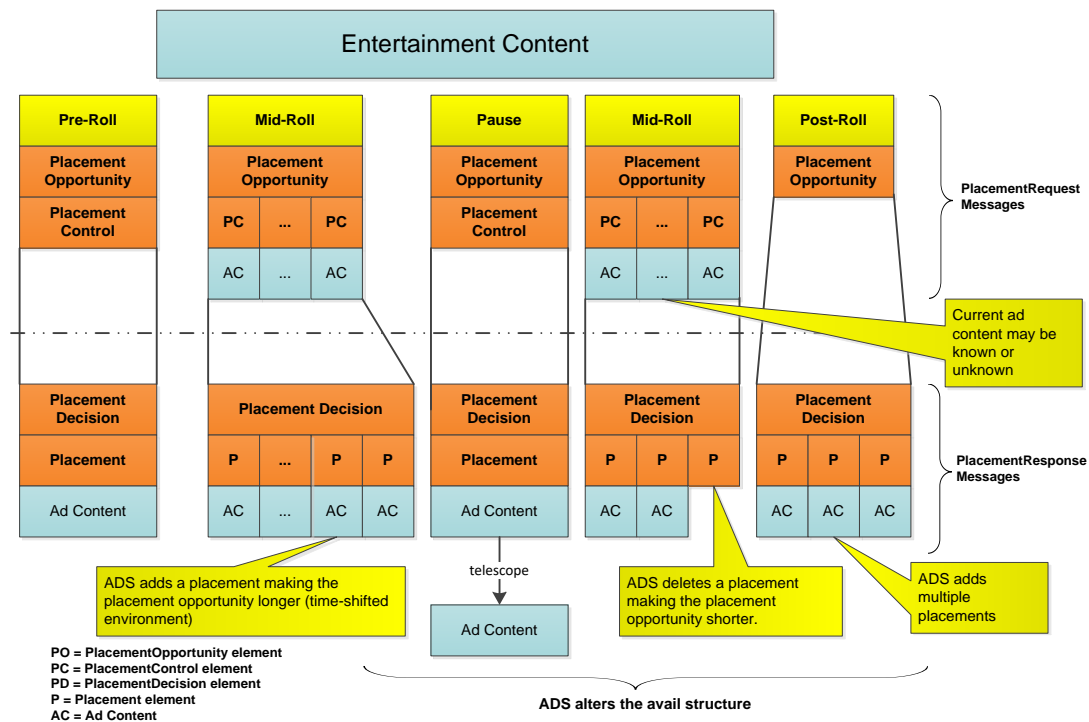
Entertainment Content

Pre-Roll

Placement Opportunity

Placement Control

Placement Decision

Placement

Ad Content

Mid-Roll

Placement Opportunity

PC ... PC

AC ... AC

Placement Decision

P ... P P

AC ... AC AC

Pause

Placement Opportunity

Placement Control

Placement Decision

Placement

Ad Content

telescope

Ad Content

Mid-Roll

Placement Opportunity

PC ... PC

AC ... AC

Placement Decision

P P P

AC AC

Post-Roll

Placement Opportunity

Placement Decision

P P P

AC AC AC

PlacementRequest Messages

Current ad content may be known or unknown

PlacementResponse Messages

ADS adds a placement making the placement opportunity longer (time-shifted environment)

ADS deletes a placement making the placement opportunity shorter.

ADS adds multiple placements

PO = PlacementOpportunity element
PC = PlacementControl element
PD = PlacementDecision element
P = Placement element
AC = Ad Content

ADS alters the avail structure